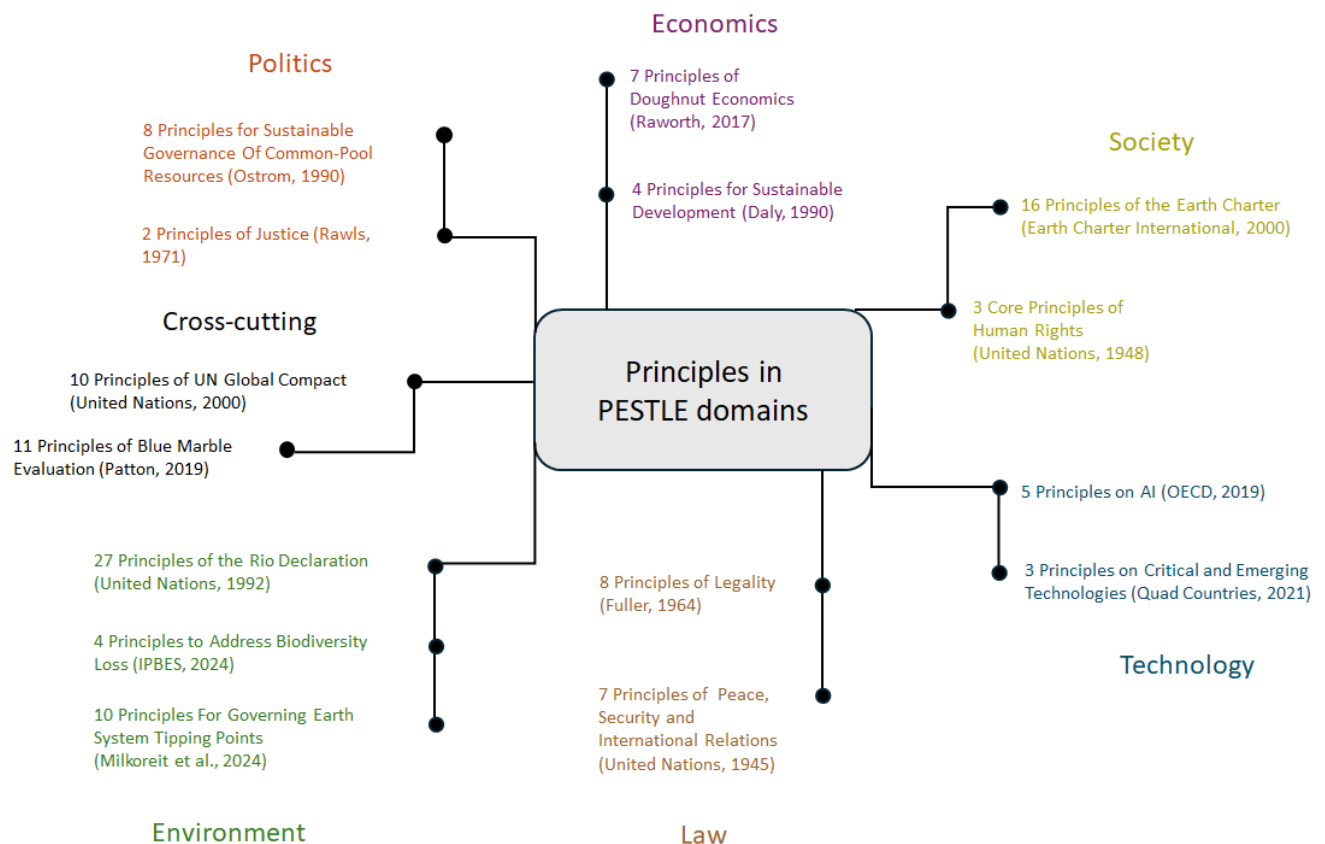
Economics

Politics

7 Principles of Doughnut Economics (Raworth, 2017)

8 Principles for Sustainable Governance Of Common-Pool Resources (Ostrom, 1990)

4 Principles for Sustainable Development (Daly, 1990)

Society

16 Principles of the Earth Charter (Earth Charter International, 2000)

2 Principles of Justice (Rawls, 1971)

3 Core Principles of Human Rights (United Nations, 1948)

Cross-cutting

Principles in PESTLE domains

10 Principles of UN Global Compact (United Nations, 2000)

11 Principles of Blue Marble Evaluation (Patton, 2019)

5 Principles on AI (OECD, 2019)

27 Principles of the Rio Declaration (United Nations, 1992)

8 Principles of Legality (Fuller, 1964)

3 Principles on Critical and Emerging Technologies (Quad Countries, 2021)

4 Principles to Address Biodiversity Loss (IPBES, 2024)

Technology

7 Principles of Peace, Security and International Relations (United Nations, 1945)

10 Principles For Governing Earth System Tipping Points (Milkoreit et al., 2024)

Environment

Law